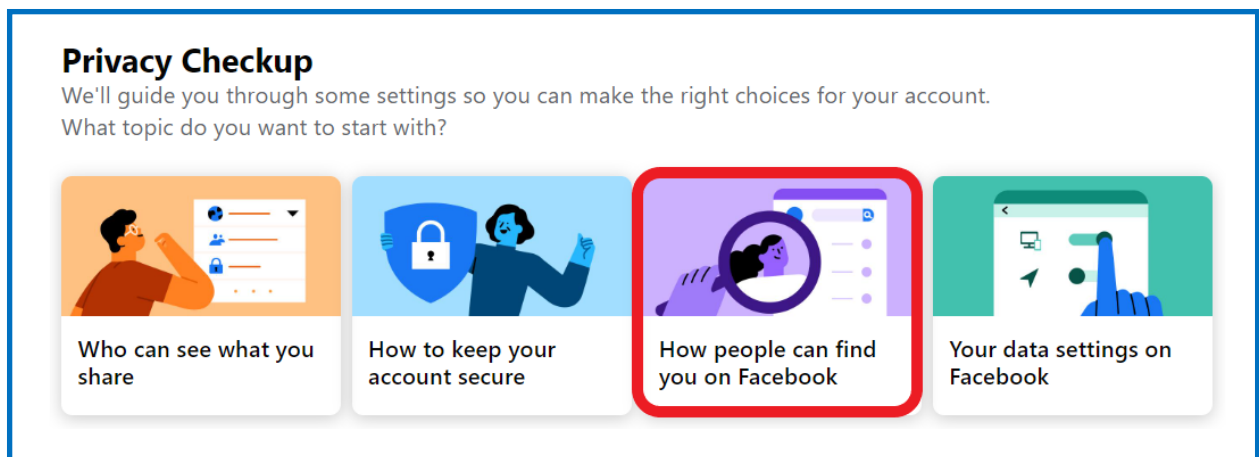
Privacy Checkup

We'll guide you through some settings so you can make the right choices for your account. What topic do you want to start with?

Who can see what you share

How to keep your account secure

How people can find you on Facebook

Your data settings on Facebook